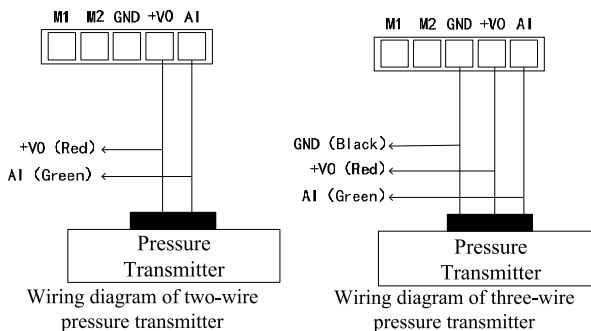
M1 M2 GND +VO AI

+VO (Red)

AI (Green)

Pressure Transmitter

Wiring diagram of two-wire pressure transmitter

M1 M2 GND +VO AI

GND (Black)

+VO (Red)

AI (Green)

Pressure Transmitter

Wiring diagram of three-wire pressure transmitter